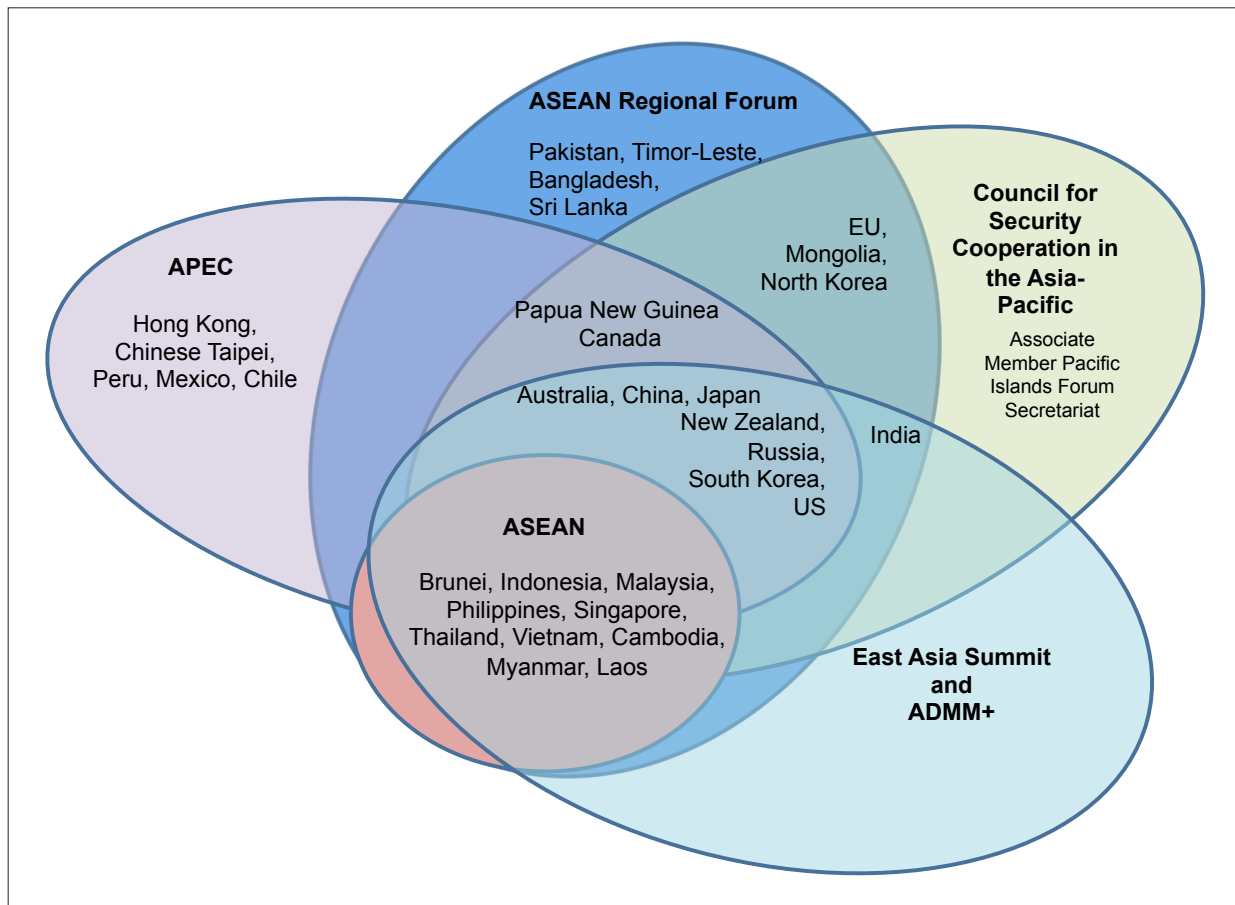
ASEAN Regional Forum

Pakistan, Timor-Leste, Bangladesh, Sri Lanka

Council for Security Cooperation in the Asia-Pacific

Associate Member Pacific Islands Forum Secretariat

EU, Mongolia, North Korea

APEC

Hong Kong, Chinese Taipei, Peru, Mexico, Chile

Papua New Guinea
Canada

Australia, China, Japan
New Zealand, Russia, South Korea, US

India

ASEAN

Brunei, Indonesia, Malaysia, Philippines, Singapore, Thailand, Vietnam, Cambodia, Myanmar, Laos

East Asia Summit and ADMM+